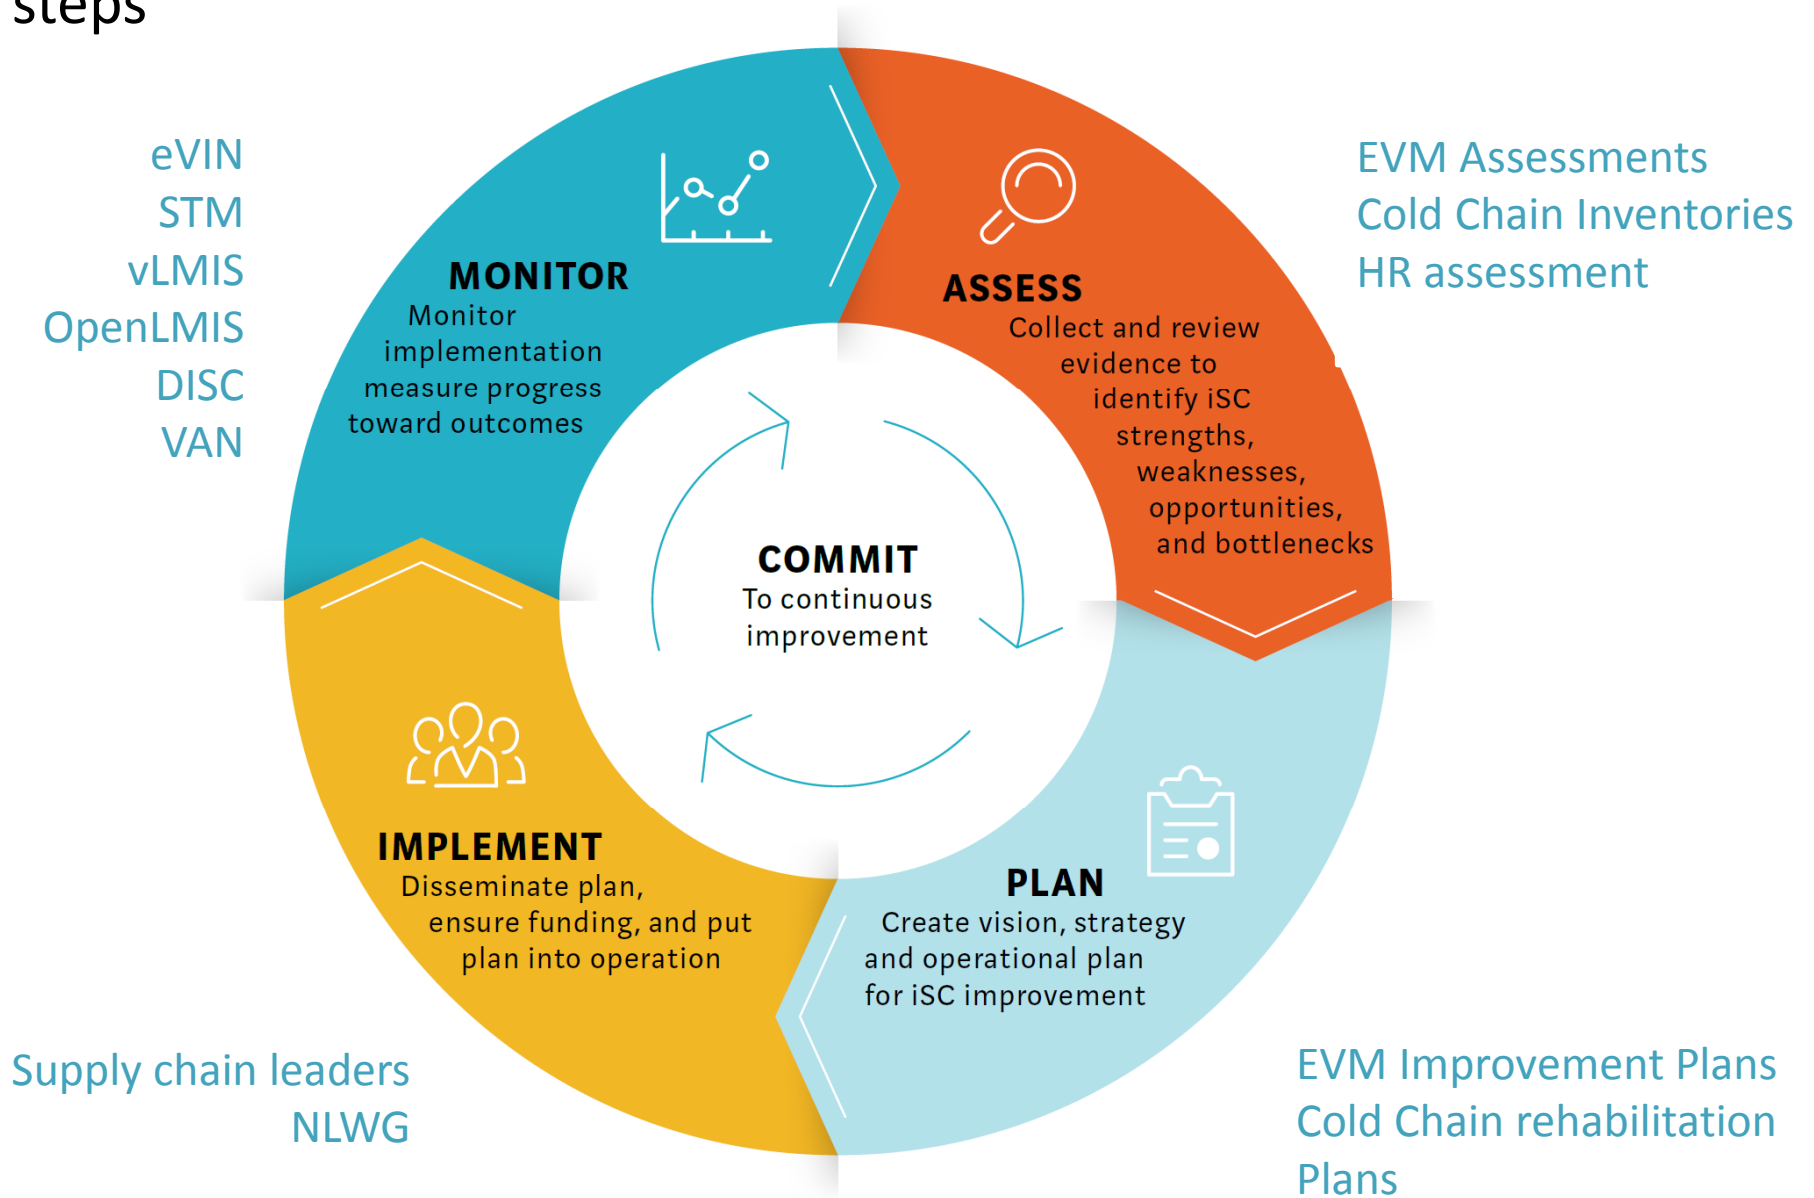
steps

eVIN
STM
vLMIS
OpenLMIS
DISC
VAN

MONITOR
Monitor implementation measure progress toward outcomes

ASSESS
Collect and review evidence to identify iSC strengths, weaknesses, opportunities, and bottlenecks

EVM Assessments
Cold Chain Inventories
HR assessment

COMMIT
To continuous improvement

IMPLEMENT
Disseminate plan, ensure funding, and put plan into operation

PLAN
Create vision, strategy and operational plan for iSC improvement

Supply chain leaders
NLWG

EVM Improvement Plans
Cold Chain rehabilitation Plans